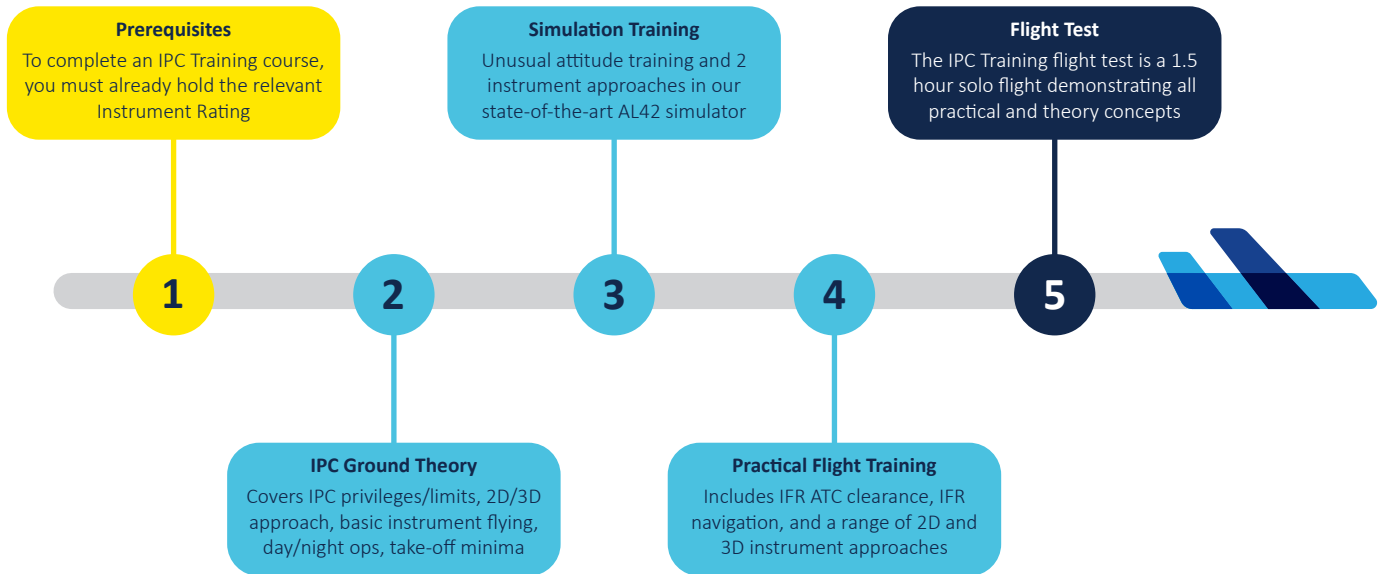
Prerequisites
To complete an IPC Training course, you must already hold the relevant Instrument Rating

Simulation Training
Unusual attitude training and 2 instrument approaches in our state-of-the-art AL42 simulator

Flight Test
The IPC Training flight test is a 1.5 hour solo flight demonstrating all practical and theory concepts

1

2

3

4

5

IPC Ground Theory
Covers IPC privileges/limits, 2D/3D approach, basic instrument flying, day/night ops, take-off minima

Practical Flight Training
Includes IFR ATC clearance, IFR navigation, and a range of 2D and 3D instrument approaches